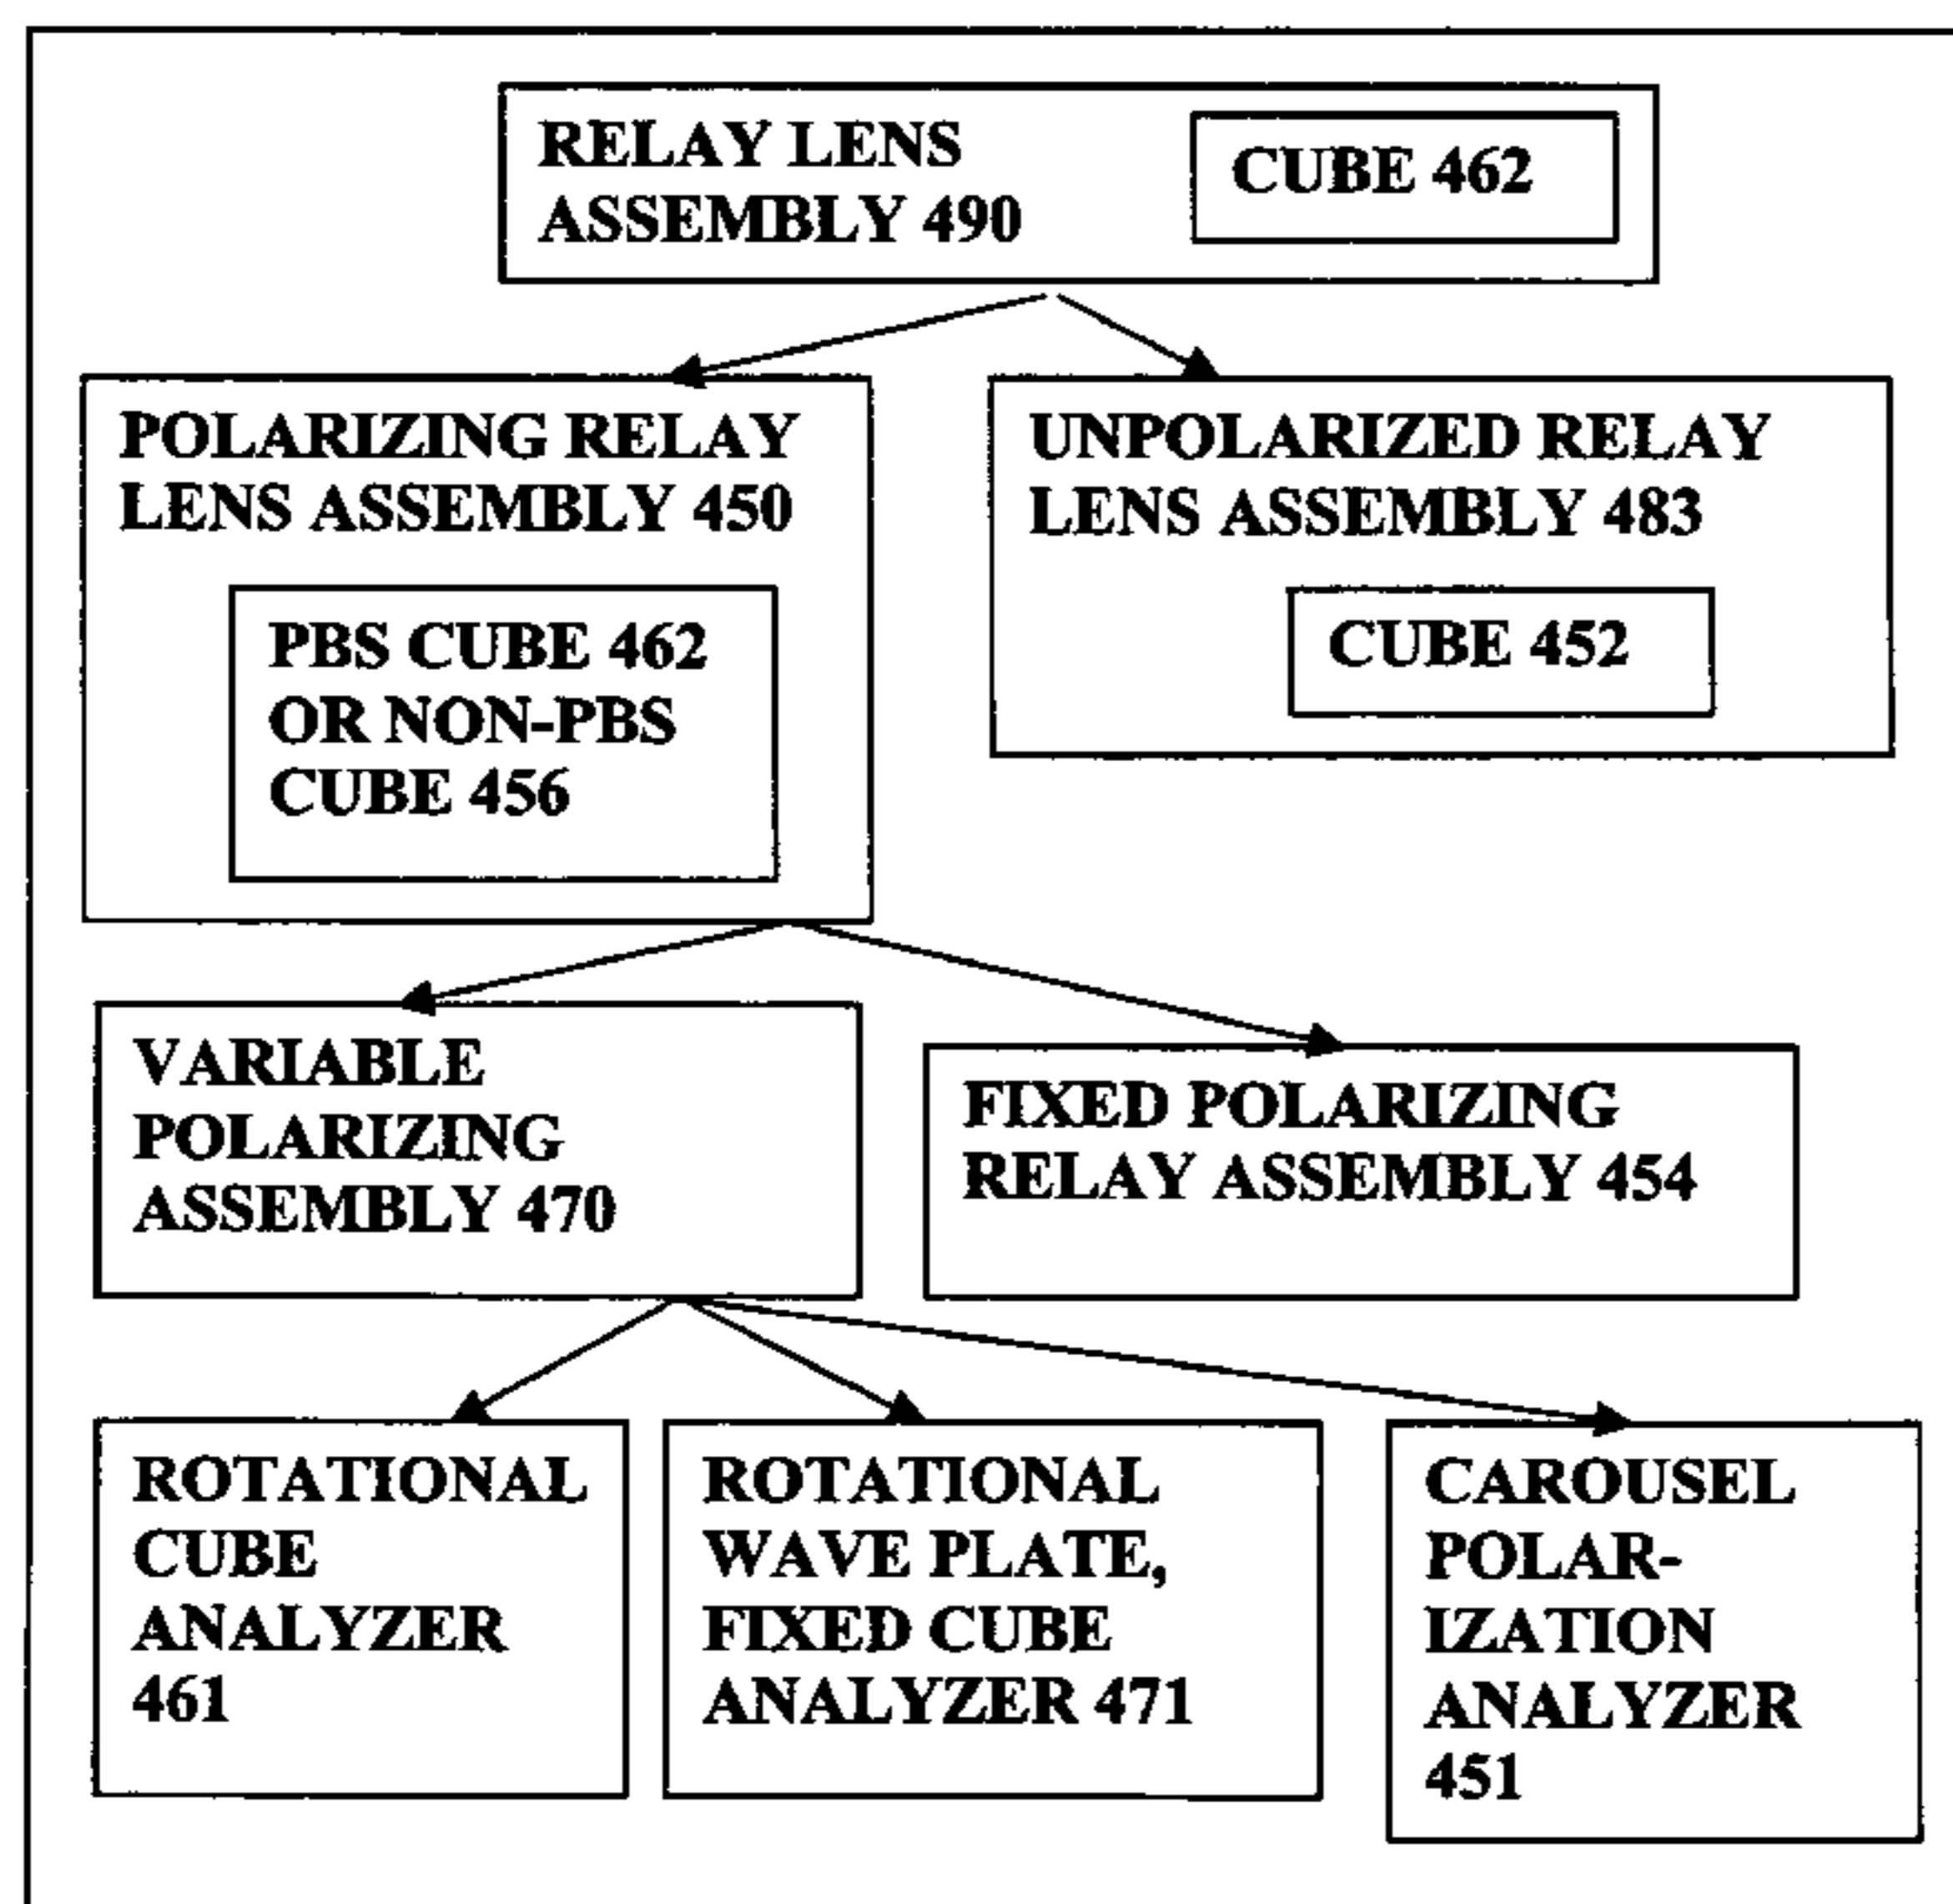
RELAY LENS ASSEMBLY 490

CUBE 462

POLARIZING RELAY LENS ASSEMBLY 450

PBS CUBE 462 OR NON-PBS CUBE 456

UNPOLARIZED RELAY LENS ASSEMBLY 483

CUBE 452

VARIABLE POLARIZING ASSEMBLY 470

FIXED POLARIZING RELAY ASSEMBLY 454

ROTATIONAL CUBE ANALYZER 461

ROTATIONAL WAVE PLATE, FIXED CUBE ANALYZER 471

CAROUSEL POLARIZATION ANALYZER 451